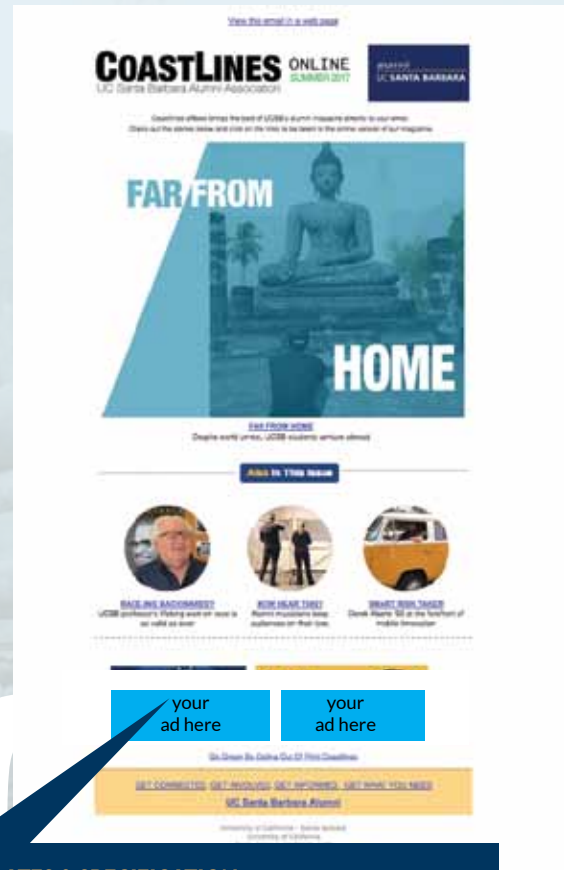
View this email in a web page

COASTLINES ONLINE SUMMER 2017
UC Santa Barbara Alumni Association

UC SANTA BARBARA

Coastlines eNews brings the best of UCSB's alumni magazine directly to your inbox. Check out the stories below and click on the links to be taken to the online version of our magazine.

FAR FROM HOME

FAR FROM HOME
Despite world unrest, UCSB students venture abroad

Also in This Issue

RACING BACKWARDS?
UCSB professor's lifelong work on race is as valid as ever

NOW HEAR THIS!
Alumni musicians keep audiences on their toes

SMART RISK TAKER
Derek Abarro '00 at the forefront of mobile innovation

your ad here

your ad here

Go Green By Opting Out Of Print Coastlines

GET CONNECTED GET INVOLVED GET INFORMED GET WHAT YOU NEED

UC Santa Barbara Alumni

University of California · Santa Barbara
University of California

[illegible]